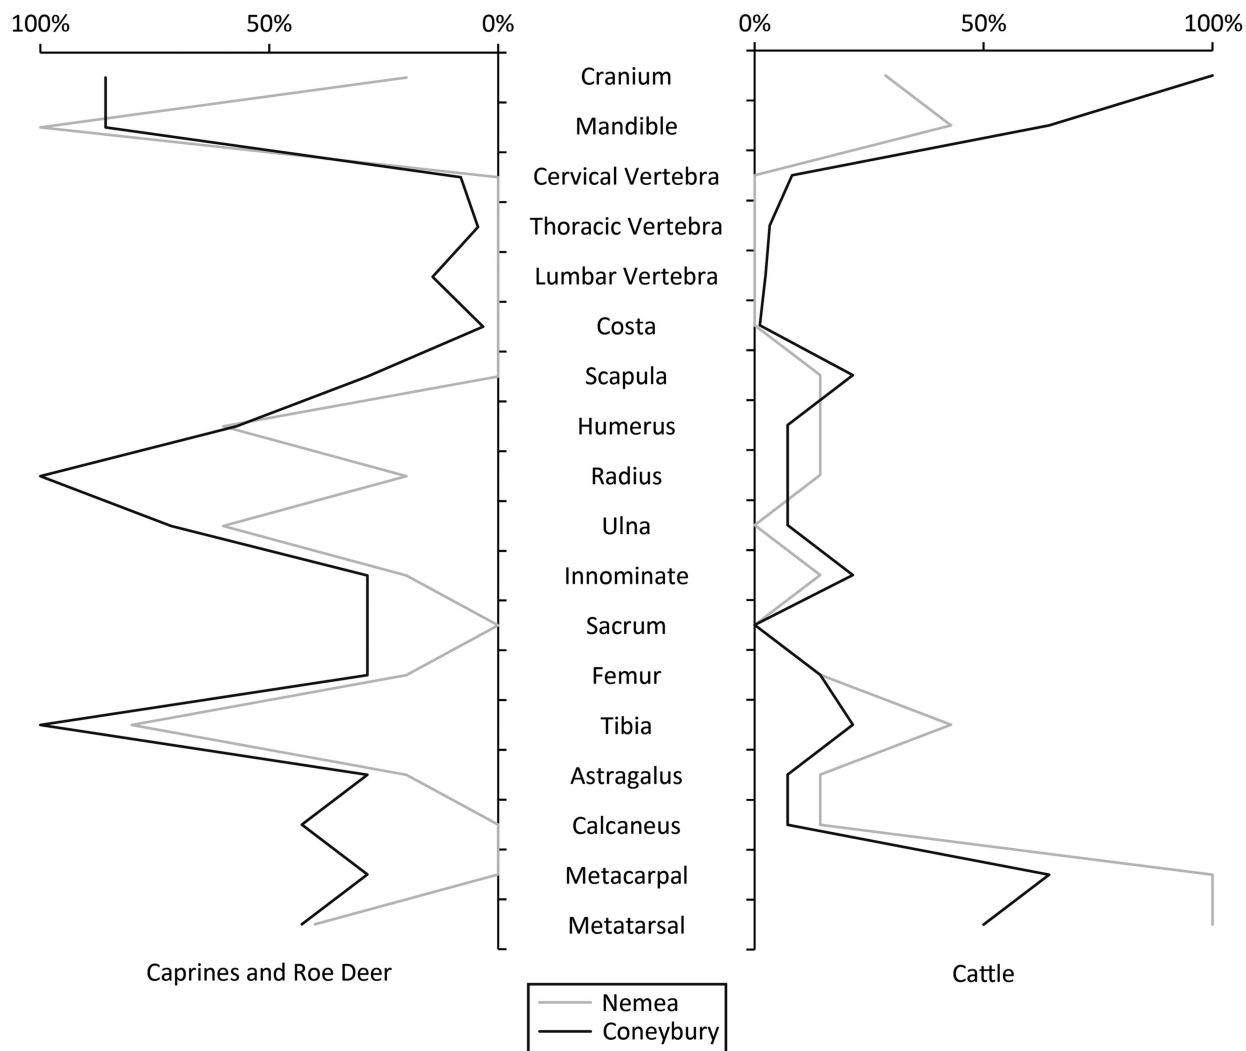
100%
50%
0%
0%
50%
100%

Cranium
Mandible
Cervical Vertebra
Thoracic Vertebra
Lumbar Vertebra
Costa
Scapula
Humerus
Radius
Ulna
Innominate
Sacrum
Femur
Tibia
Astragalus
Calcaneus
Metacarpal
Metatarsal

Caprines and Roe Deer

Cattle

Nemea
Coneybury